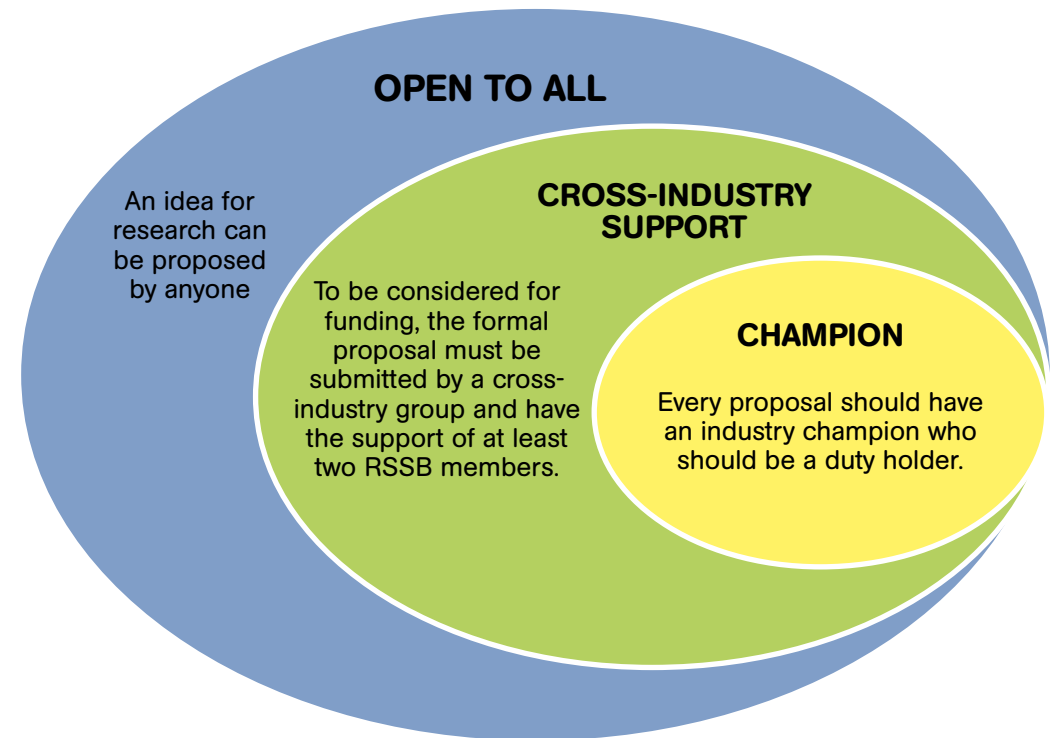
OPEN TO ALL

An idea for research can be proposed by anyone

CROSS-INDUSTRY SUPPORT

To be considered for funding, the formal proposal must be submitted by a cross-industry group and have the support of at least two RSSB members.

CHAMPION

Every proposal should have an industry champion who should be a duty holder.